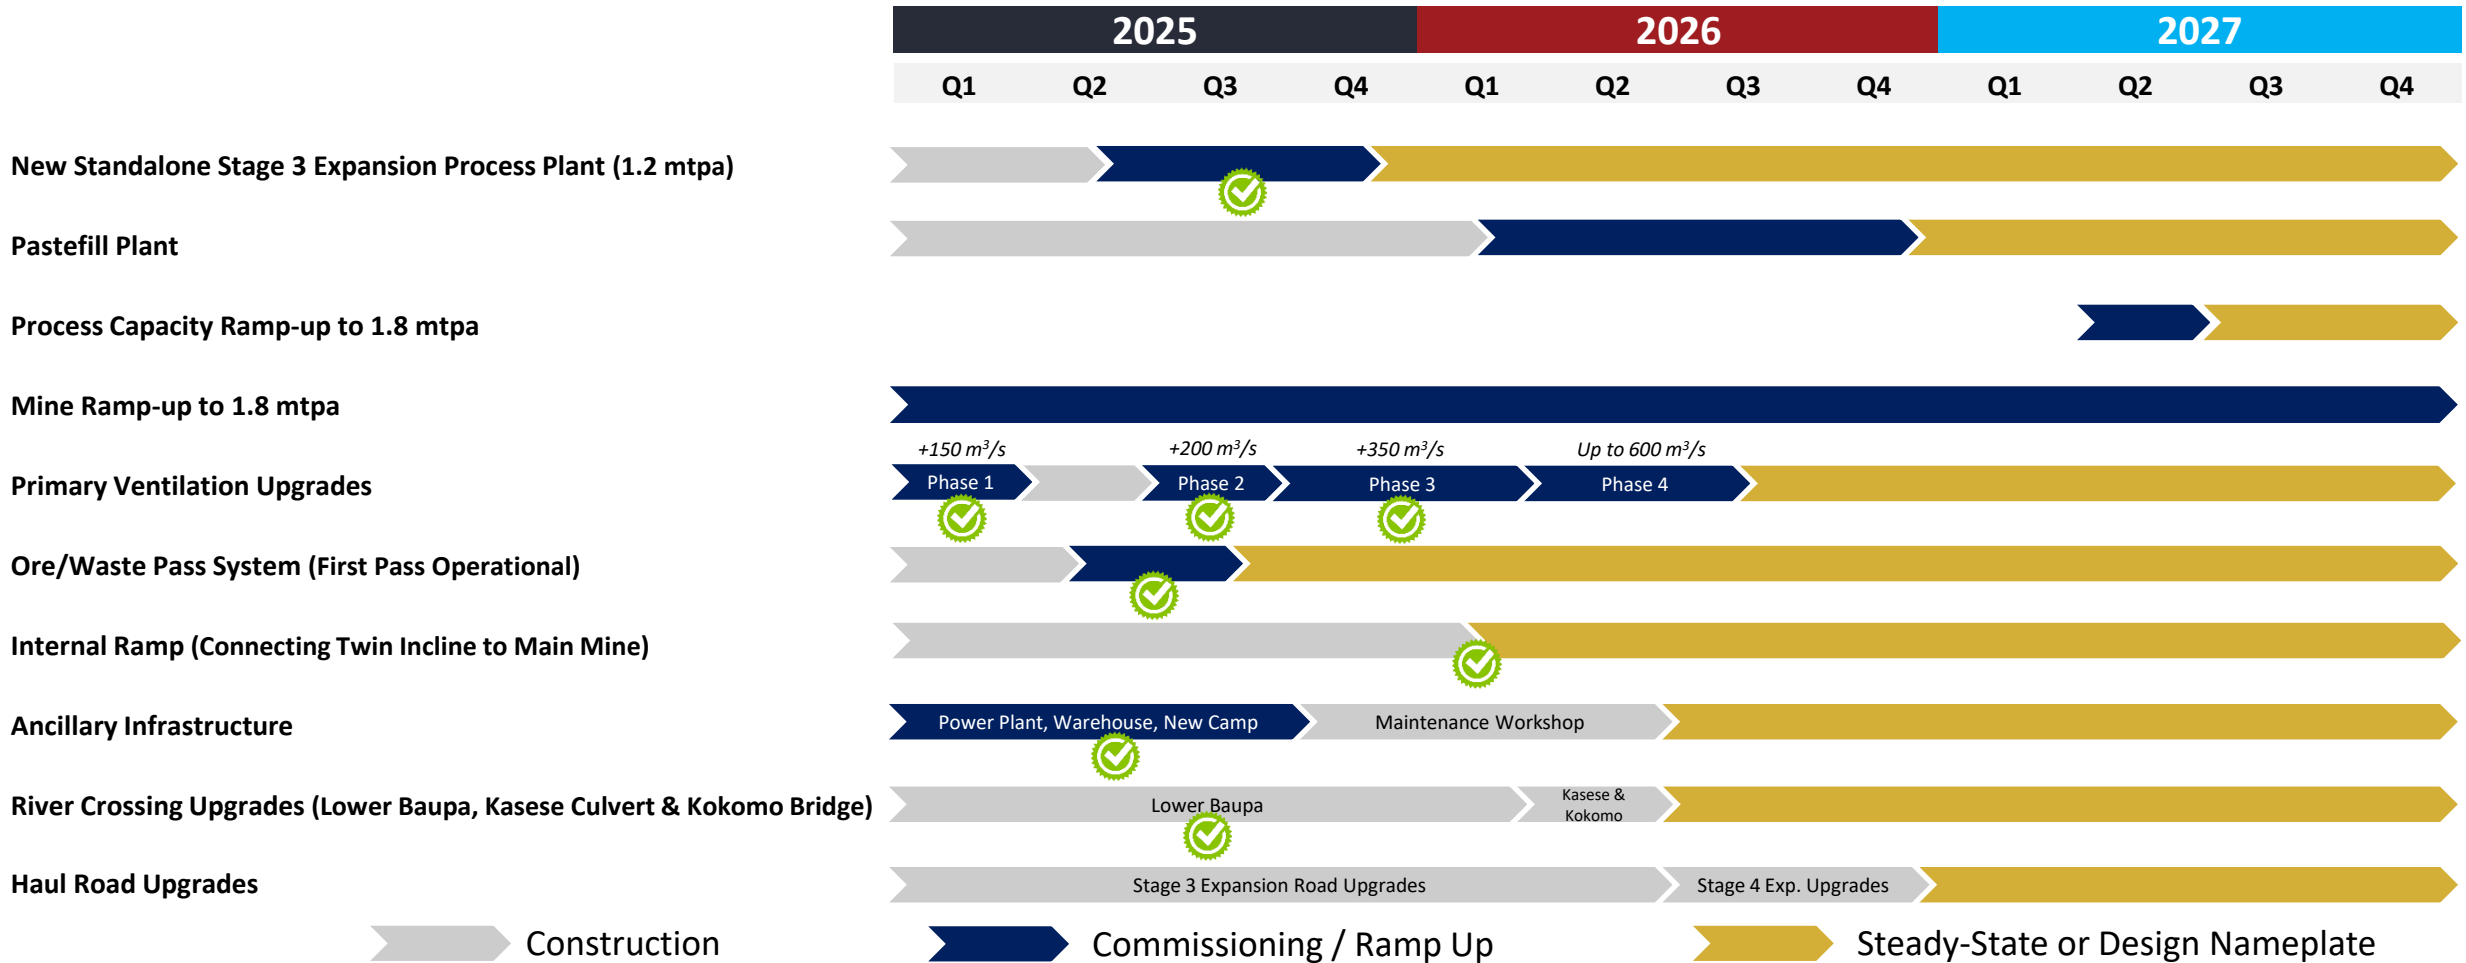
| | 2025 | | | | 2026 | | | | 2027 | | | |
|---|---|---|---|---|---|---|---|---|---|---|---|---|
| | Q1 | Q2 | Q3 | Q4 | Q1 | Q2 | Q3 | Q4 | Q1 | Q2 | Q3 | Q4 |

New Standalone Stage 3 Expansion Process Plant (1.2 mtpa)

Pastefill Plant

Process Capacity Ramp-up to 1.8 mtpa

Mine Ramp-up to 1.8 mtpa

Primary Ventilation Upgrades

+150 $m^3/s$ Phase 1

+200 $m^3/s$ Phase 2

+350 $m^3/s$ Phase 3

Up to 600 $m^3/s$ Phase 4

Ore/Waste Pass System (First Pass Operational)

Internal Ramp (Connecting Twin Incline to Main Mine)

Ancillary Infrastructure

Power Plant, Warehouse, New Camp

Maintenance Workshop

River Crossing Upgrades (Lower Baupa, Kasese Culvert & Kokomo Bridge)

Lower Baupa

Kasese & Kokomo

Haul Road Upgrades

Stage 3 Expansion Road Upgrades

Stage 4 Exp. Upgrades

Construction

Commissioning / Ramp Up

Steady-State or Design Nameplate